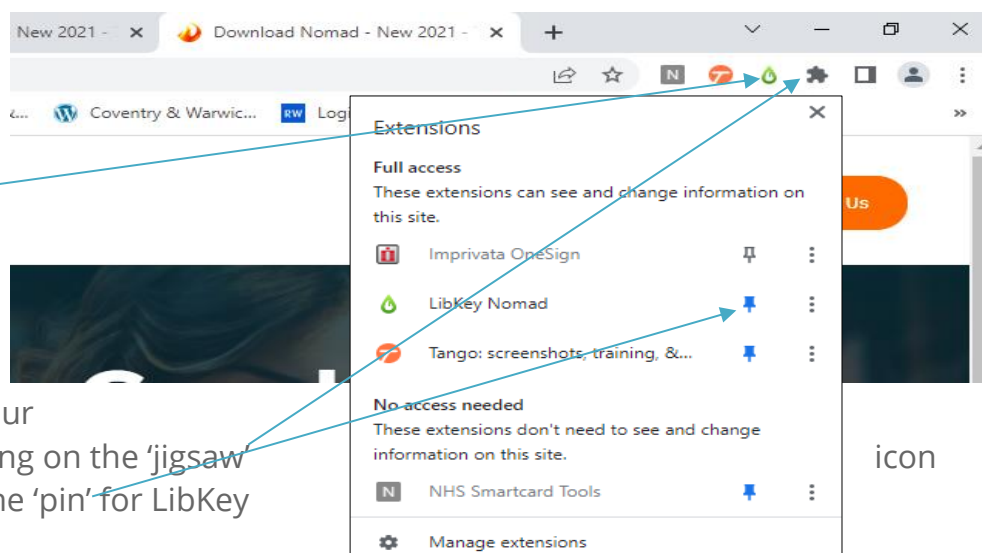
New 2021 - ×
Download Nomad - New 2021 - ×
+

N
Coventry & Warwic...
RW Logi
»

Extensions
×
Full access
These extensions can see and change information on this site.
Imprivata OneSign
LibKey Nomad
Tango: screenshots, training, &...
No access needed
These extensions don't need to see and change information on this site.
NHS Smartcard Tools
Manage extensions

Us

ur
ng on the 'jigsaw'
he 'pin' for LibKey
icon